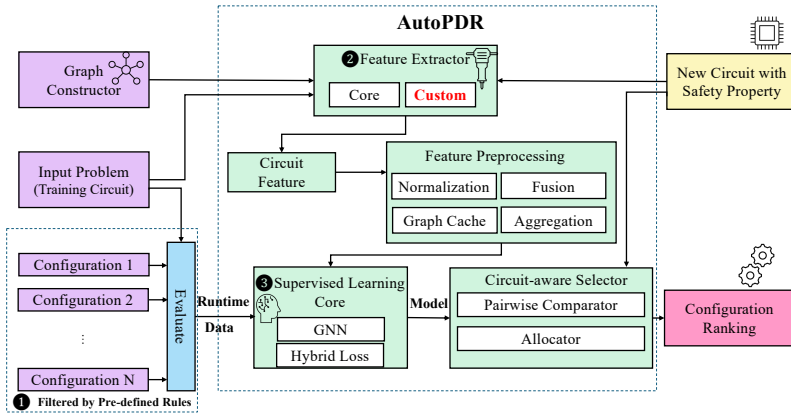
AutoPDR

Graph Constructor

2 Feature Extractor

Core

Custom

New Circuit with Safety Property

Input Problem (Training Circuit)

Circuit Feature

Feature Preprocessing

Normalization

Fusion

Graph Cache

Aggregation

Configuration 1

Configuration 2

⋮

Configuration N

Evaluate

Runtime Data

3 Supervised Learning Core

GNN

Hybrid Loss

Model

Circuit-aware Selector

Pairwise Comparator

Allocator

Configuration Ranking

1 Filtered by Pre-defined Rules